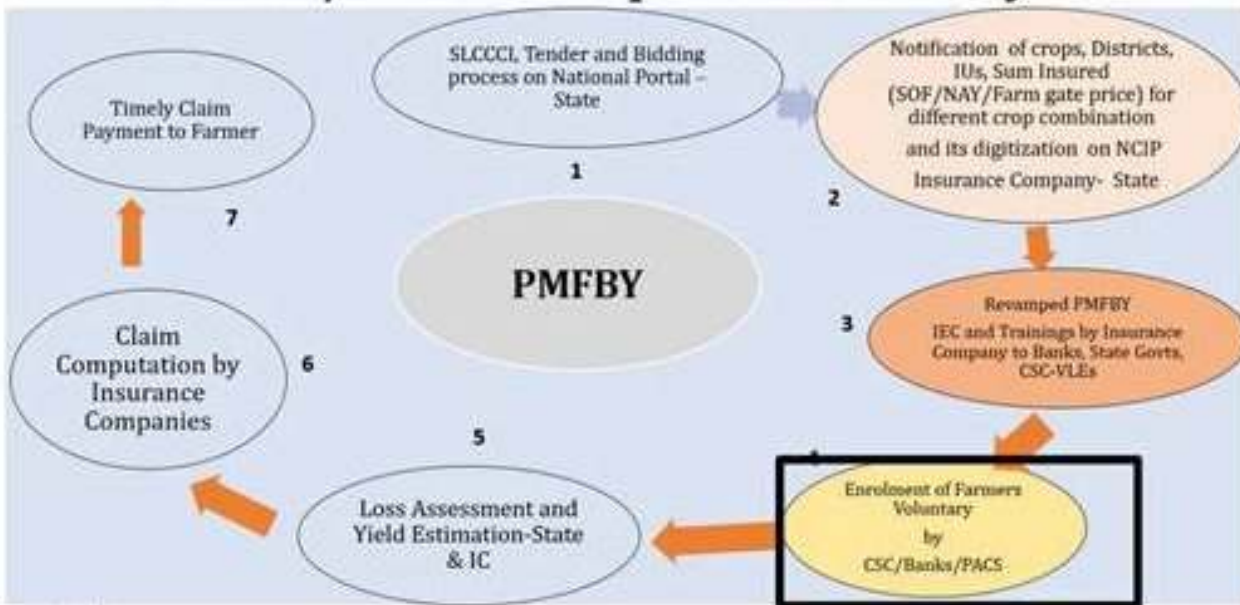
SLCCCI, Tender and Bidding process on National Portal – State

1

Notification of crops, Districts, IUs, Sum Insured (SOF/NAY/Farm gate price) for different crop combination and its digitization on NCIP Insurance Company- State

2

Revamped PMFBY
IEC and Trainings by Insurance Company to Banks, State Govts, CSC-VLEs

3

4

Enrolment of Farmers Voluntary by CSC/Banks/PACS

5

Loss Assessment and Yield Estimation-State & IC

6

Claim Computation by Insurance Companies

7

Timely Claim Payment to Farmer

PMFBY